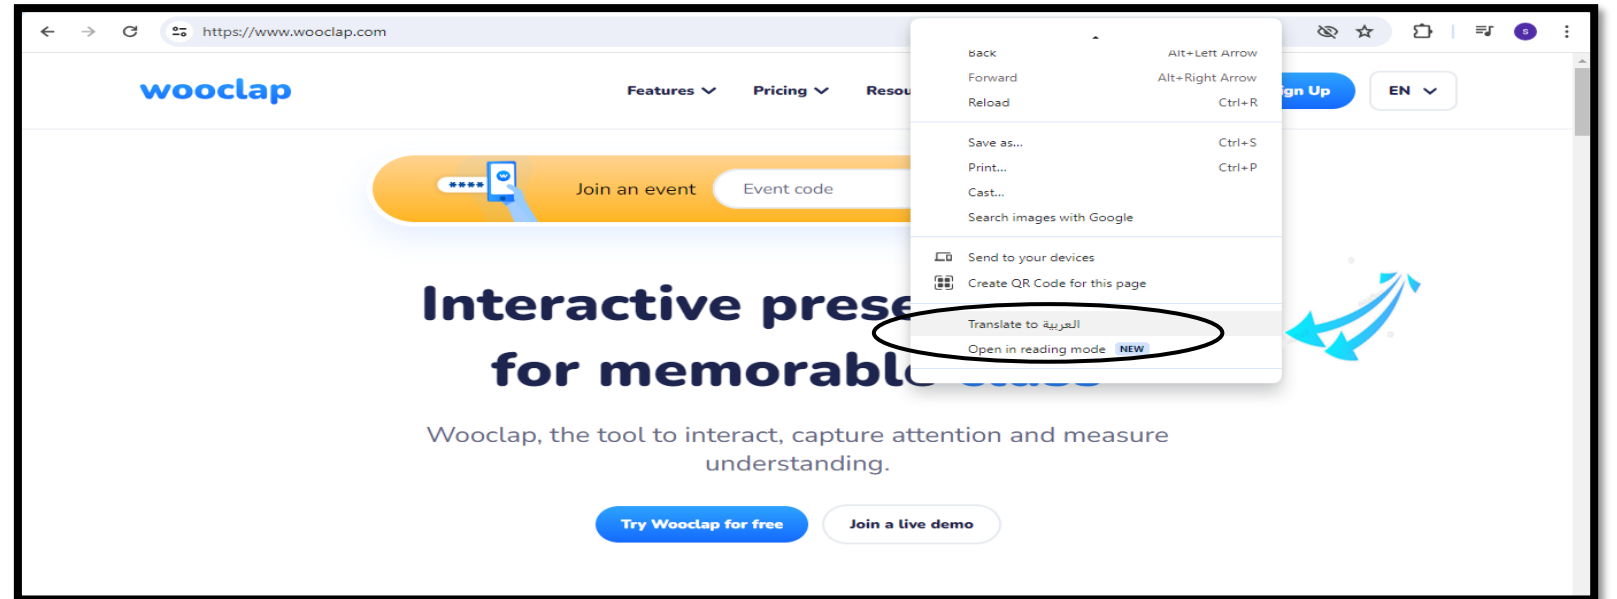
https://www.wooclap.com

wooclap

Features Pricing Resou

ign Up EN

Back Alt+Left Arrow
Forward Alt+Right Arrow
Reload Ctrl+R

Save as... Ctrl+S
Print... Ctrl+P
Cast...
Search images with Google

Send to your devices
Create QR Code for this page

Translate to العربية
Open in reading mode NEW

**** Join an event Event code

Interactive prese
for memorabl

Wooclap, the tool to interact, capture attention and measure understanding.

Try Wooclap for free Join a live demo